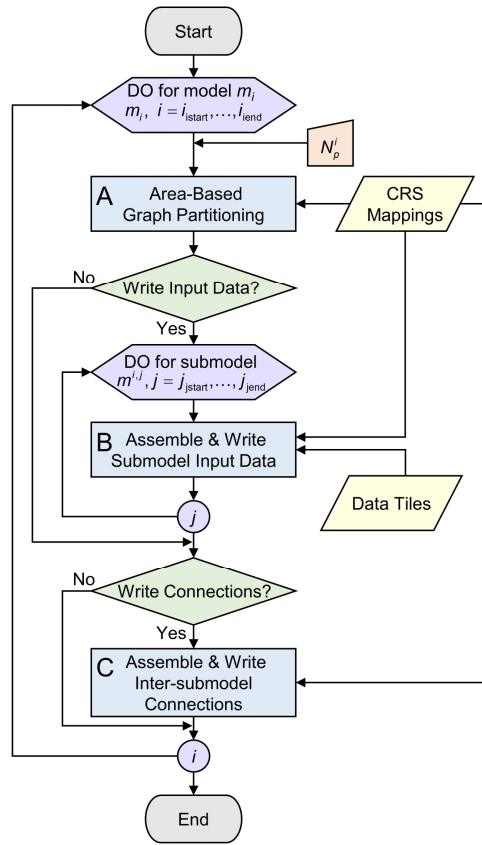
Start

DO for model $m_i$
$m_i,\ i = i_{\text{istart}}, \ldots, i_{\text{iend}}$

$N_p^i$

A Area-Based Graph Partitioning

CRS Mappings

No

Write Input Data?

Yes

DO for submodel
$m^{i,j},\ j = j_{\text{jstart}}, \ldots, j_{\text{jend}}$

B Assemble & Write Submodel Input Data

Data Tiles

$j$

No

Write Connections?

Yes

C Assemble & Write Inter-submodel Connections

$i$

End